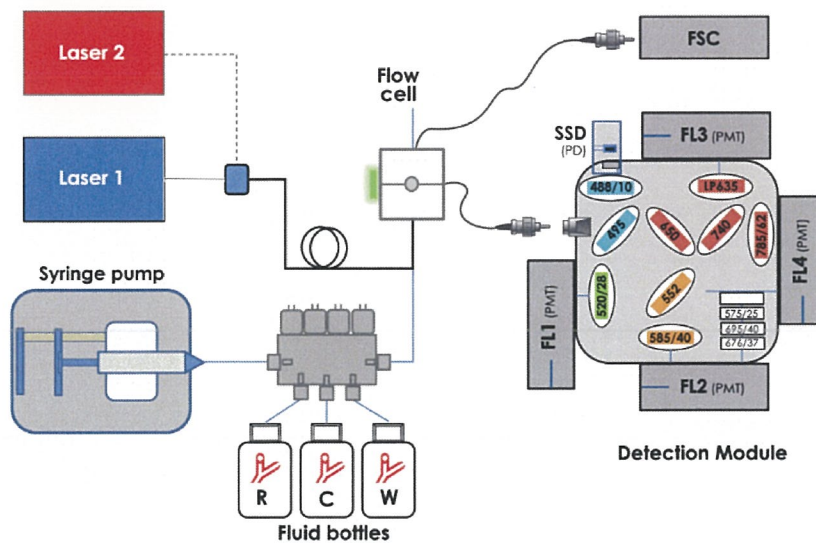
Laser 2

Laser 1

Flow cell

FSC

SSD (PD)

FL3 (PMT)

488/10

LP635

495

650

740

785/62

FL4 (PMT)

Syringe pump

FL1 (PMT)

520/28

552

575/25

695/40

676/37

585/40

FL2 (PMT)

R

C

W

Fluid bottles

Detection Module